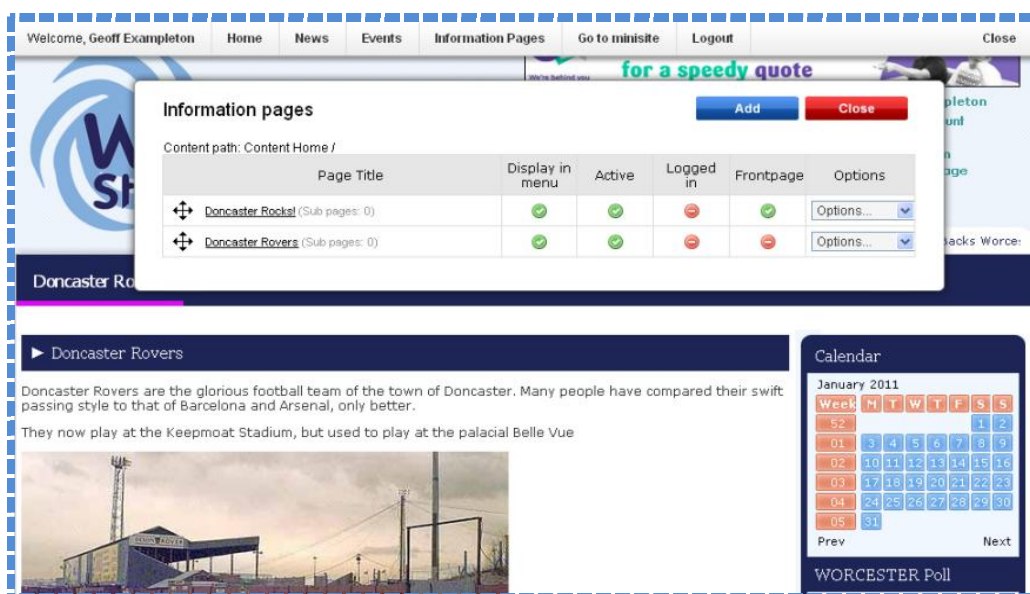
Welcome, Geoff Exampleton | Home | News | Events | Information Pages | Go to minisite | Logout | Close

for a speedy quote

We're behind you

pleton
unt
n
age

Information pages

Add | Close

Content path: Content Home /

| | Page Title | Display in menu | Active | Logged in | Frontpage | Options |
|---|---|---|---|---|---|---|
| | Doncaster Rocks! (Sub pages: 0) | | | | | Options... |
| | Doncaster Rovers (Sub pages: 0) | | | | | Options... |

backs Worce:

Doncaster Ro

► Doncaster Rovers

Doncaster Rovers are the glorious football team of the town of Doncaster. Many people have compared their swift passing style to that of Barcelona and Arsenal, only better.

They now play at the Keepmoat Stadium, but used to play at the palacial Belle Vue

Calendar

January 2011

| Week | M | T | W | T | F | S | S |
|---|---|---|---|---|---|---|---|
| 52 | | | | | | 1 | 2 |
| 01 | 3 | 4 | 5 | 6 | 7 | 8 | 9 |
| 02 | 10 | 11 | 12 | 13 | 14 | 15 | 16 |
| 03 | 17 | 18 | 19 | 20 | 21 | 22 | 23 |
| 04 | 24 | 25 | 26 | 27 | 28 | 29 | 30 |
| 05 | 31 | | | | | | |

Prev | Next

WORCESTER Poll